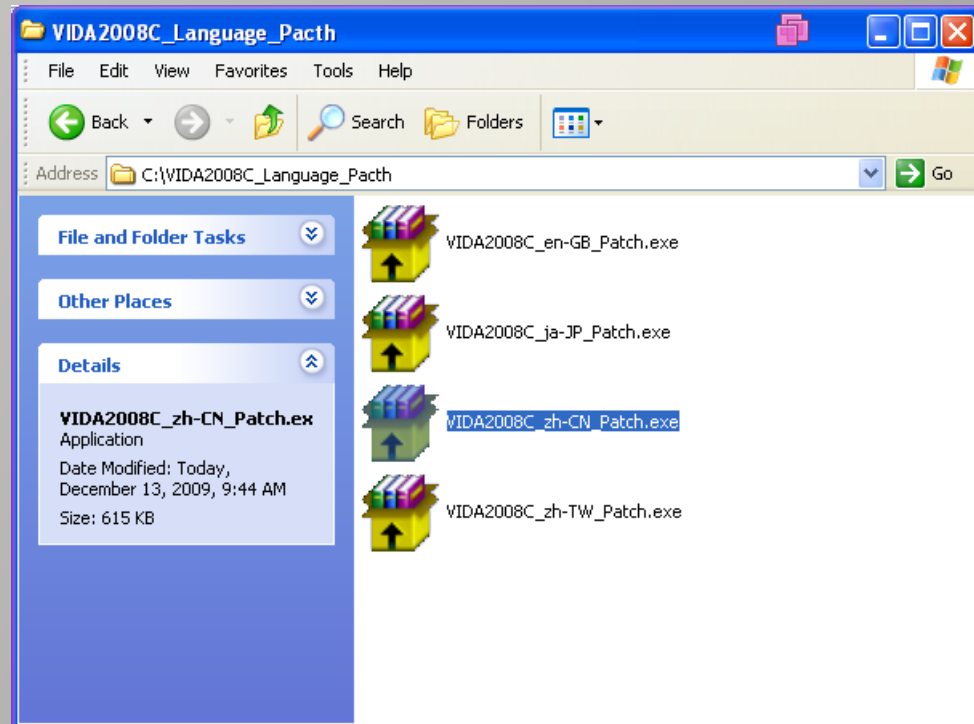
VIDA2008C_Language_Pacth

File Edit View Favorites Tools Help

Back Search Folders

Address C:\VIDA2008C_Language_Pacth Go

File and Folder Tasks

Other Places

Details

VIDA2008C_zh-CN_Patch.ex
Application

Date Modified: Today, December 13, 2009, 9:44 AM

Size: 615 KB

VIDA2008C_en-GB_Patch.exe

VIDA2008C_ja-JP_Patch.exe

VIDA2008C_zh-CN_Patch.exe

VIDA2008C_zh-TW_Patch.exe